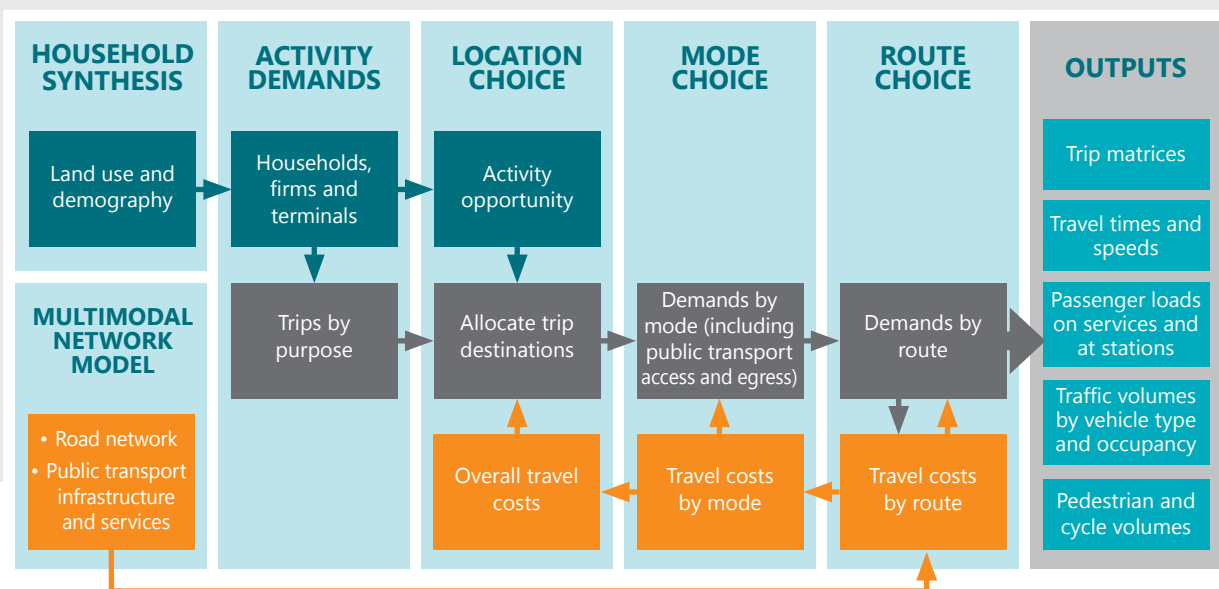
HOUSEHOLD SYNTHESIS

Land use and demography

MULTIMODAL NETWORK MODEL

• Road network
• Public transport infrastructure and services

ACTIVITY DEMANDS

Households, firms and terminals

Trips by purpose

LOCATION CHOICE

Activity opportunity

Allocate trip destinations

Overall travel costs

MODE CHOICE

Demands by mode (including public transport access and egress)

Travel costs by mode

ROUTE CHOICE

Demands by route

Travel costs by route

OUTPUTS

Trip matrices

Travel times and speeds

Passenger loads on services and at stations

Traffic volumes by vehicle type and occupancy

Pedestrian and cycle volumes